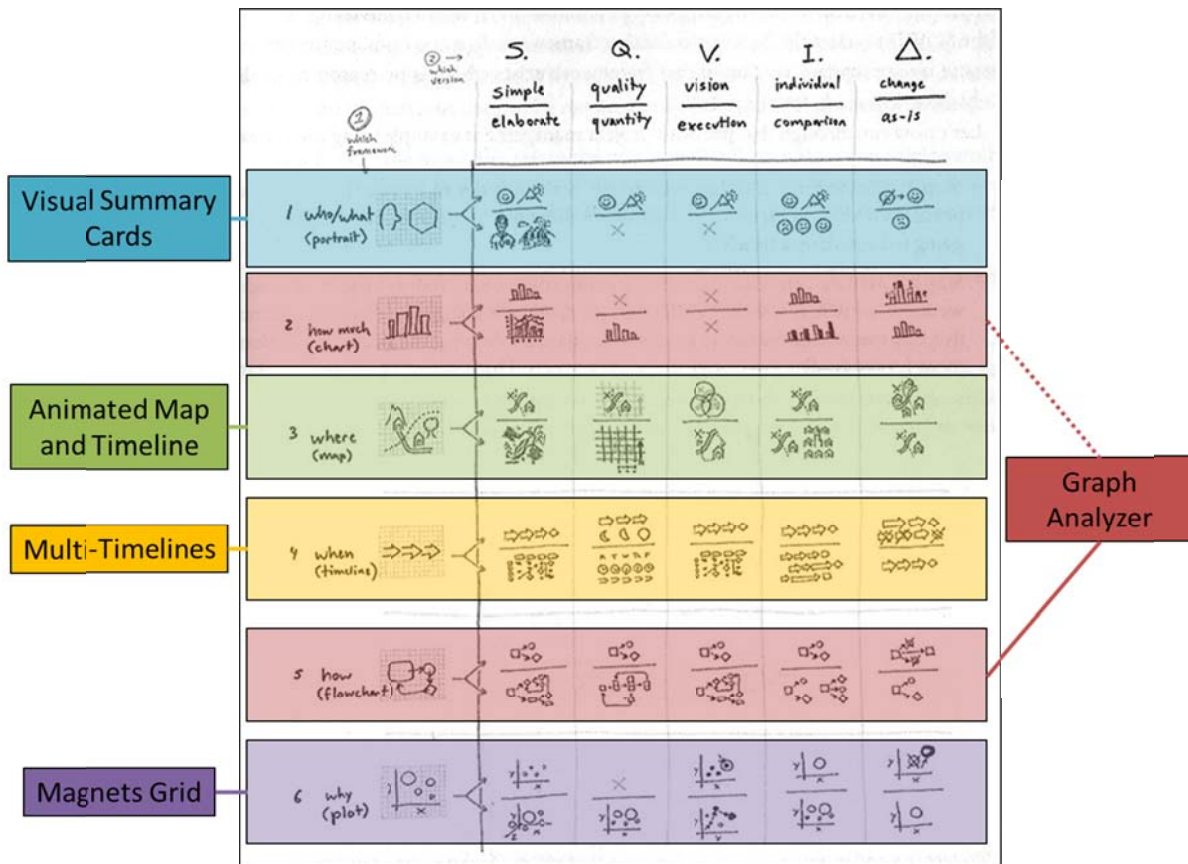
② → which version

① which framework

| | S. | Q. | V. | I. | Δ. |
|---|---|---|---|---|---|
| | simple / elaborate | quality / quantity | vision / execution | individual / comparison | change / as-is |
| 1 who/what (portrait) | | | | | |
| 2 how much (chart) | | | | | |
| 3 where (map) | | | | | |
| 4 when (timeline) | | | | | |
| 5 how (flowchart) | | | | | |
| 6 why (plot) | | | | | |

Visual Summary Cards

Animated Map and Timeline

Multi-Timelines

Magnets Grid

Graph Analyzer